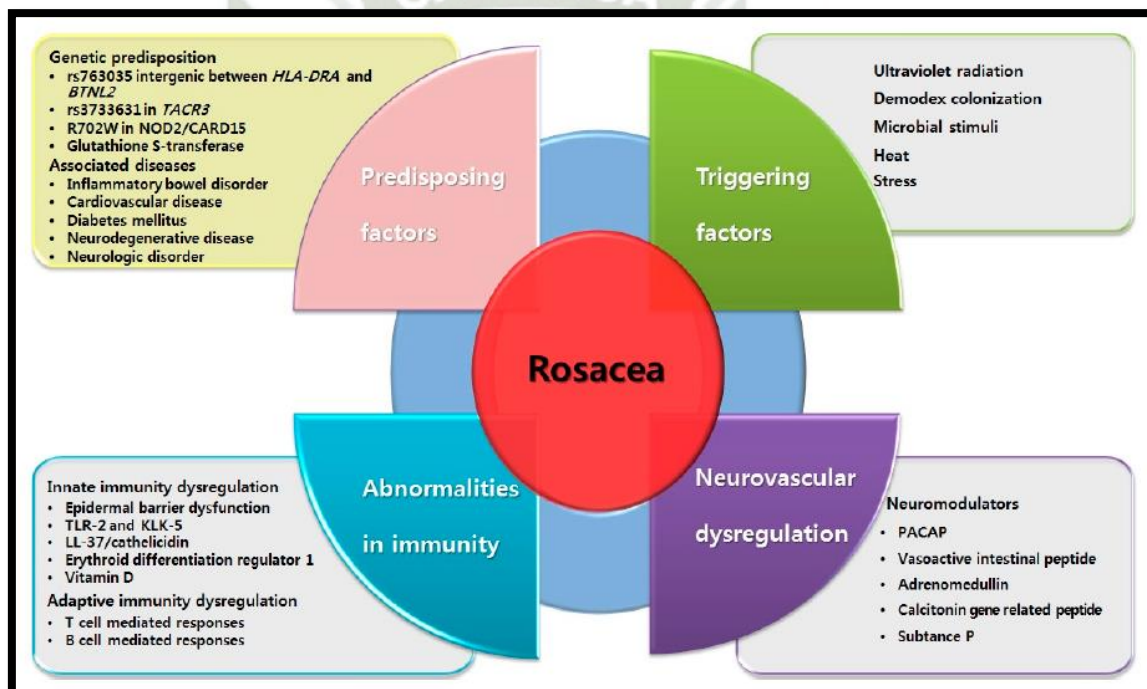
Genetic predisposition
- rs763035 intergenic between *HLA-DRA* and *BTNL2*
- rs3733631 in *TACR3*
- R702W in NOD2/CARD15
- Glutathione S-transferase

Associated diseases
- Inflammatory bowel disorder
- Cardiovascular disease
- Diabetes mellitus
- Neurodegenerative disease
- Neurologic disorder

Predisposing factors

Triggering factors

Ultraviolet radiation
Demodex colonization
Microbial stimuli
Heat
Stress

Rosacea

Innate immunity dysregulation
- Epidermal barrier dysfunction
- TLR-2 and KLK-5
- LL-37/cathelicidin
- Erythroid differentiation regulator 1
- Vitamin D

Adaptive immunity dysregulation
- T cell mediated responses
- B cell mediated responses

Abnormalities in immunity

Neurovascular dysregulation

Neuromodulators
- PACAP
- Vasoactive intestinal peptide
- Adrenomedullin
- Calcitonin gene related peptide
- Subtance P